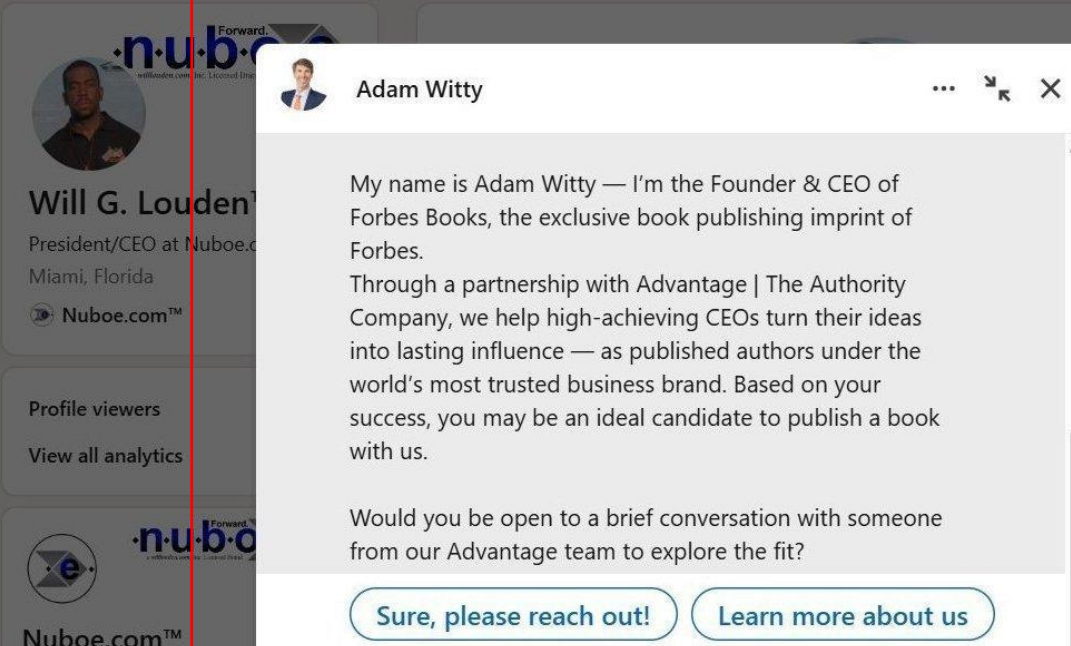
Forward.
n·u·b·o
willlouden.com, Inc. Licensed Brand

Will G. Louden™
President/CEO at Nuboe.c
Miami, Florida
Nuboe.com™

Profile viewers
View all analytics

Forward.
n·u·b·o
e
Nuboe.com™

Adam Witty

My name is Adam Witty — I'm the Founder & CEO of Forbes Books, the exclusive book publishing imprint of Forbes.
Through a partnership with Advantage | The Authority Company, we help high-achieving CEOs turn their ideas into lasting influence — as published authors under the world's most trusted business brand. Based on your success, you may be an ideal candidate to publish a book with us.

Would you be open to a brief conversation with someone from our Advantage team to explore the fit?

Sure, please reach out!
Learn more about us